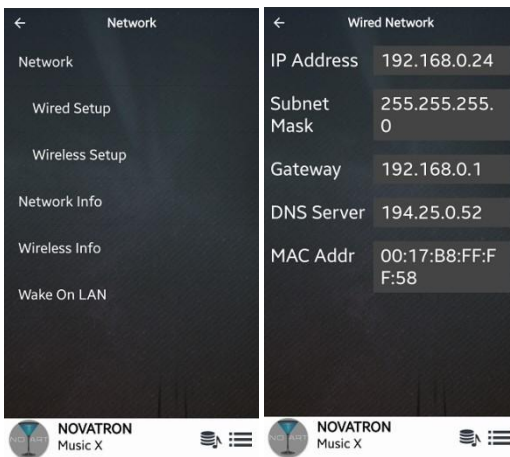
← Network

Network

Wired Setup

Wireless Setup

Network Info

Wireless Info

Wake On LAN

NOVATRON
Music X

← Wired Network

| IP Address | 192.168.0.24 |
|---|---|
| Subnet Mask | 255.255.255.0 |
| Gateway | 192.168.0.1 |
| DNS Server | 194.25.0.52 |
| MAC Addr | 00:17:B8:FF:FF:58 |

NOVATRON
Music X